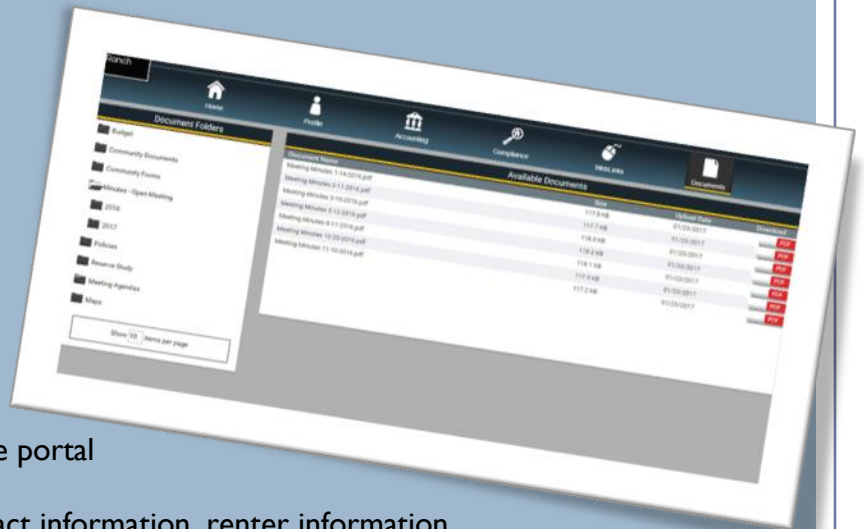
Ranch

Home

Profile

Accounting

Compliance

Web.Arb

Documents

Document Folders

Budget

Community Documents

Community Forms

Minutes - Open Meeting

2016

2017

Policies

Reserve Study

Meeting Agendas

Maps

Show 10 items per page

Available Documents

| Document Name | Size | Upload Date | Download |
|---|---|---|---|
| Meeting Minutes 1-14-2016.pdf | 117.9 KB | 01/25/2017 | PDF |
| Meeting Minutes 2-11-2016.pdf | 117.7 KB | 01/25/2017 | PDF |
| Meeting Minutes 3-10-2016.pdf | 118.0 KB | 01/25/2017 | PDF |
| Meeting Minutes 5-12-2016.pdf | 118.2 KB | 01/25/2017 | PDF |
| Meeting Minutes 8-11-2016.pdf | 118.1 KB | 01/25/2017 | PDF |
| Meeting Minutes 10-20-2016.pdf | 117.5 KB | 01/25/2017 | PDF |
| Meeting Minutes 11-10-2016.pdf | 117.2 KB | 01/25/2017 | PDF |

e portal

act information, renter information